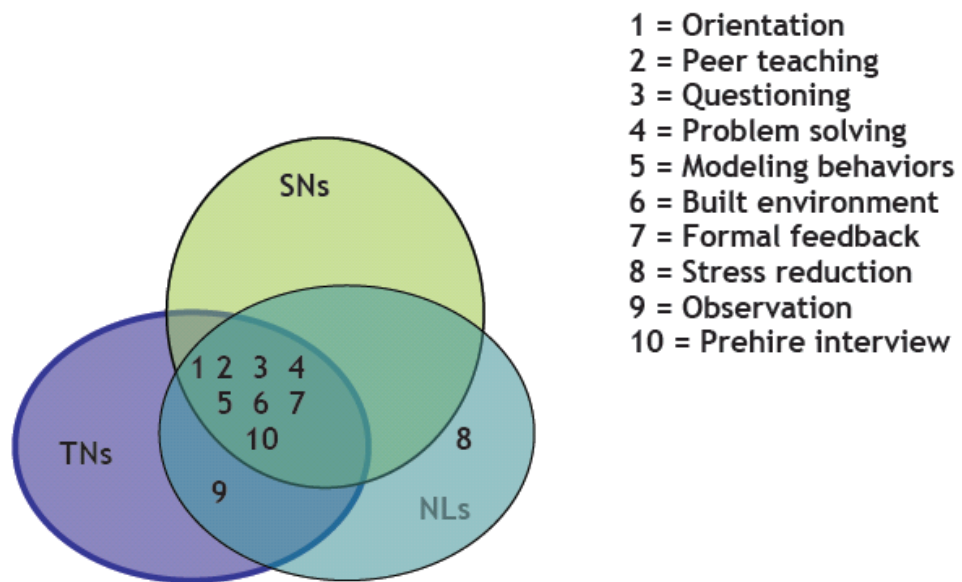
SNs

1 2 3 4
5 6 7
10

TNs

9

8

NLs

1 = Orientation
2 = Peer teaching
3 = Questioning
4 = Problem solving
5 = Modeling behaviors
6 = Built environment
7 = Formal feedback
8 = Stress reduction
9 = Observation
10 = Prehire interview